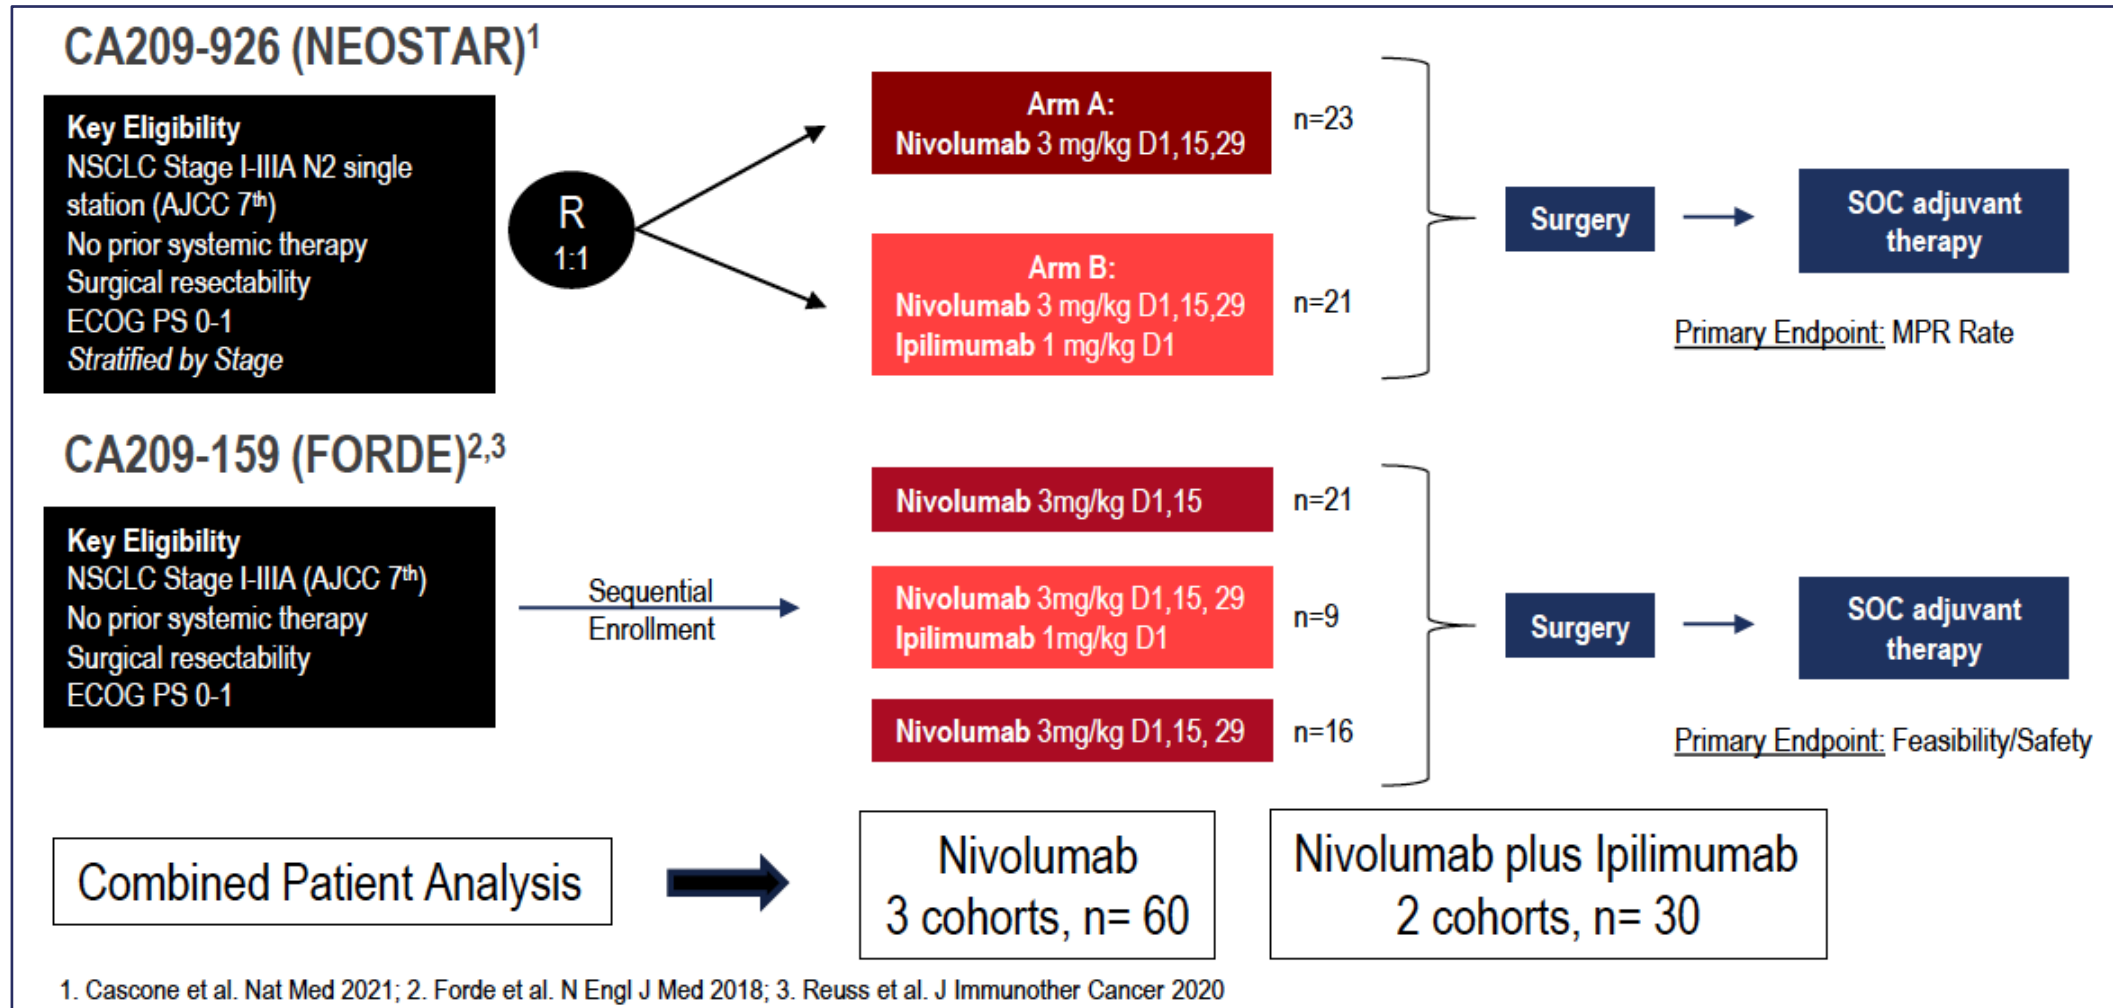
CA209-926 (NEOSTAR)$^1$

Key Eligibility
NSCLC Stage I-IIIA N2 single station (AJCC 7$^{th}$)
No prior systemic therapy
Surgical resectability
ECOG PS 0-1
Stratified by Stage

R
1:1

Arm A:
Nivolumab 3 mg/kg D1,15,29

n=23

Arm B:
Nivolumab 3 mg/kg D1,15,29
Ipilimumab 1 mg/kg D1

n=21

Surgery

SOC adjuvant therapy

Primary Endpoint: MPR Rate

CA209-159 (FORDE)$^{2,3}$

Key Eligibility
NSCLC Stage I-IIIA (AJCC 7$^{th}$)
No prior systemic therapy
Surgical resectability
ECOG PS 0-1

Sequential Enrollment

Nivolumab 3mg/kg D1,15

n=21

Nivolumab 3mg/kg D1,15, 29
Ipilimumab 1mg/kg D1

n=9

Nivolumab 3mg/kg D1,15, 29

n=16

Surgery

SOC adjuvant therapy

Primary Endpoint: Feasibility/Safety

Combined Patient Analysis

Nivolumab
3 cohorts, n= 60

Nivolumab plus Ipilimumab
2 cohorts, n= 30

1. Cascone et al. Nat Med 2021; 2. Forde et al. N Engl J Med 2018; 3. Reuss et al. J Immunother Cancer 2020